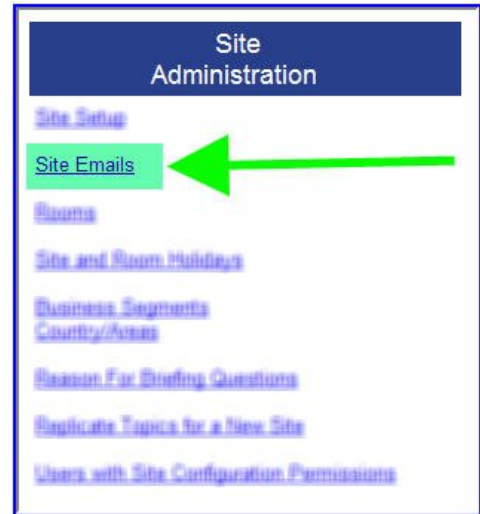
Site Administration

Site Setup

Site Emails

Rooms

Site and Room Holidays

Business Segments Country/Areas

Reason For Briefing Questions

Replicate Topics for a New Site

Users with Site Configuration Permissions